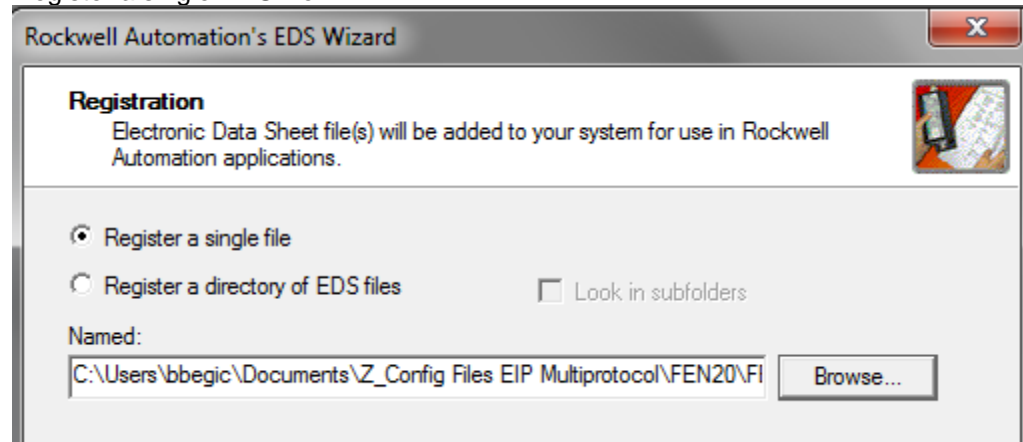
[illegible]

Rockwell Automation's EDS Wizard

X

Registration
Electronic Data Sheet file(s) will be added to your system for use in Rockwell Automation applications.

Register a single file

Register a directory of EDS files

Look in subfolders

Named:

C:\Users\bbegic\Documents\Z_Config Files EIP Multiprotocol\FEN20\FI

Browse...